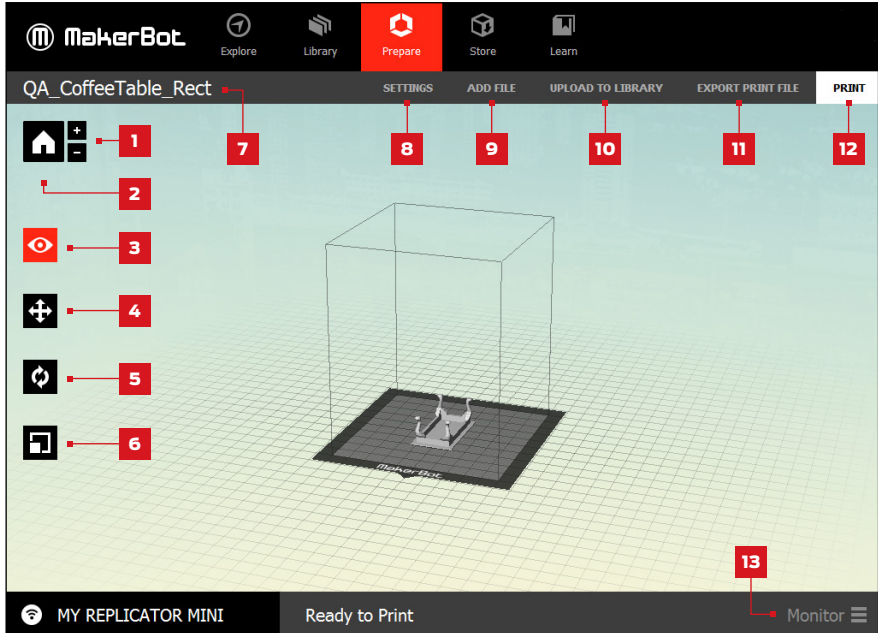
MakerBot

Explore

Library

Prepare

Store

Learn

QA_CoffeeTable_Rect

SETTINGS

ADD FILE

UPLOAD TO LIBRARY

EXPORT PRINT FILE

PRINT

+

−

1

2

3

4

5

6

7

8

9

10

11

12

MakerBot

13

MY REPLICATOR MINI

Ready to Print

Monitor